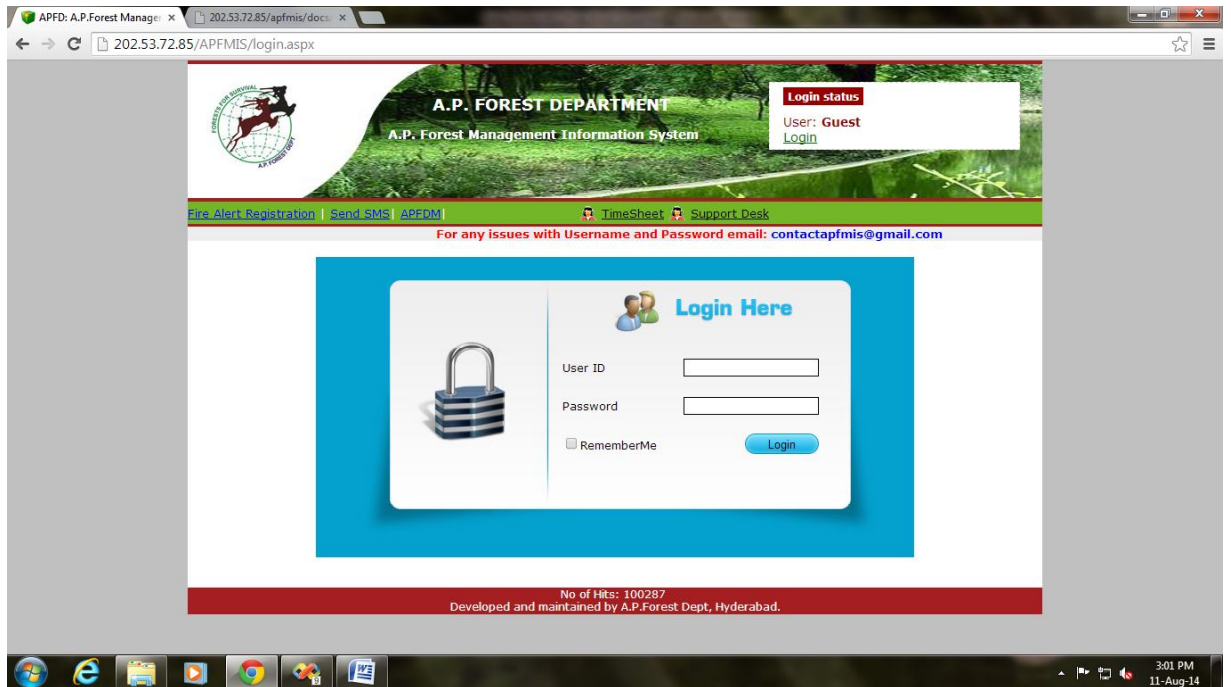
APFD: A.P.Forest Manage ×
202.53.72.85/apfmis/docs ×

202.53.72.85/APFMIS/login.aspx

FORESTS FOR SURVIVAL
A.P. FOREST DEPT

A.P. FOREST DEPARTMENT
A.P. Forest Management Information System

Login status
User: Guest
Login

Fire Alert Registration | Send SMS | APFDM | TimeSheet Support Desk

For any issues with Username and Password email: contactapfmis@gmail.com

Login Here

User ID

Password

RememberMe

Login

No of Hits: 100287
Developed and maintained by A.P.Forest Dept, Hyderabad.

3:01 PM
11-Aug-14